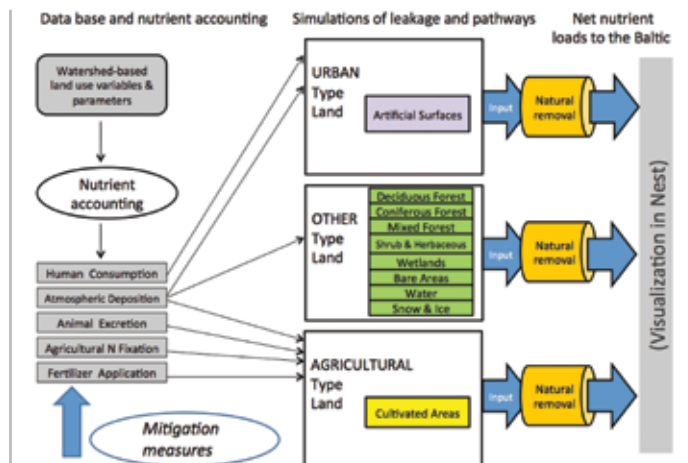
Data base and nutrient accounting

Simulations of leakage and pathways

Net nutrient loads to the Baltic

Watershed-based land use variables & parameters

Nutrient accounting

Human Consumption

Atmospheric Deposition

Animal Excretion

Agricultural N Fixation

Fertilizer Application

Mitigation measures

URBAN Type Land

Artificial Surfaces

OTHER Type Land

Deciduous Forest

Coniferous Forest

Mixed Forest

Shrub & Herbaceous

Wetlands

Bare Areas

Water

Snow & Ice

AGRICULTURAL Type Land

Cultivated Areas

Input

Natural removal

Input

Natural removal

Input

Natural removal

(Visualization in Nest)